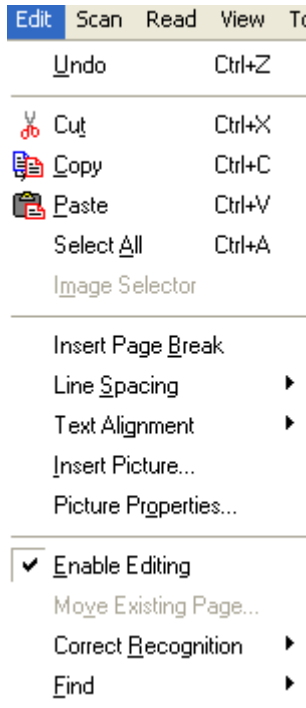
Edit Scan Read View To

Undo Ctrl+Z

Cut Ctrl+X
Copy Ctrl+C
Paste Ctrl+V
Select All Ctrl+A
Image Selector

Insert Page Break
Line Spacing
Text Alignment
Insert Picture...
Picture Properties...

Enable Editing
Move Existing Page...
Correct Recognition
Find